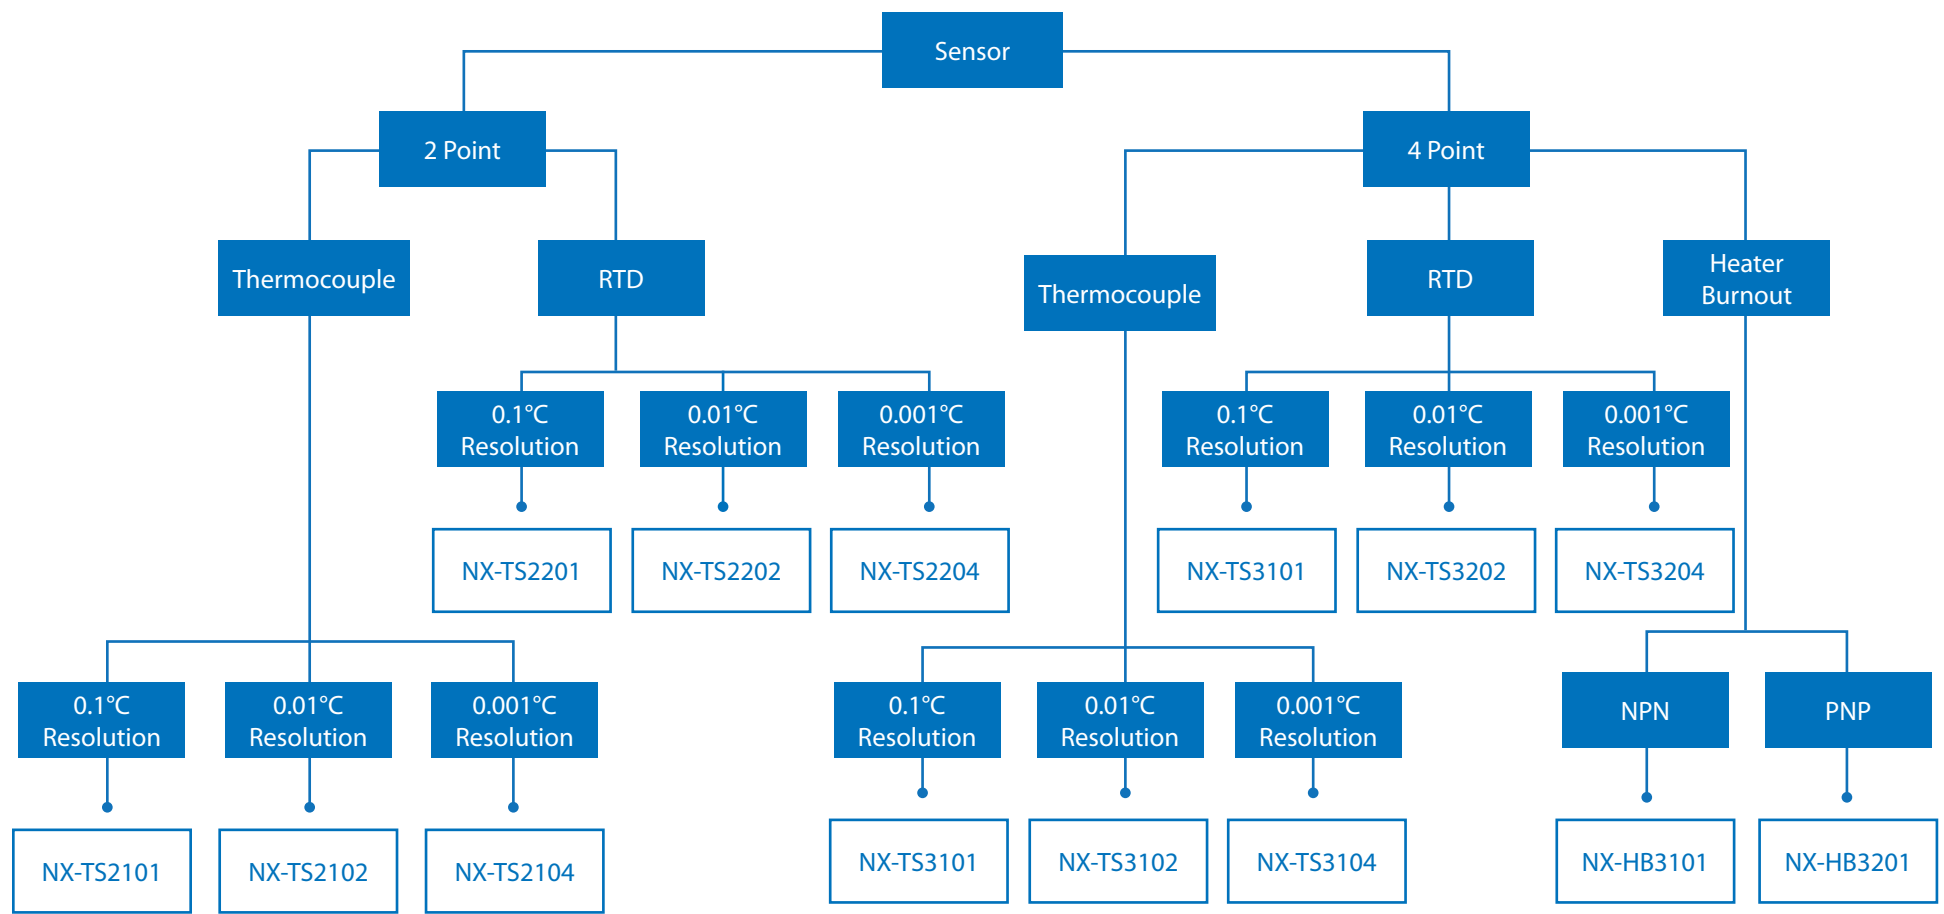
Sensor

2 Point

Thermocouple

RTD

0.1°C Resolution

0.01°C Resolution

0.001°C Resolution

NX-TS2201

NX-TS2202

NX-TS2204

0.1°C Resolution

0.01°C Resolution

0.001°C Resolution

NX-TS2101

NX-TS2102

NX-TS2104

4 Point

Thermocouple

RTD

Heater Burnout

0.1°C Resolution

0.01°C Resolution

0.001°C Resolution

NX-TS3101

NX-TS3202

NX-TS3204

0.1°C Resolution

0.01°C Resolution

0.001°C Resolution

NX-TS3101

NX-TS3102

NX-TS3104

NPN

PNP

NX-HB3101

NX-HB3201